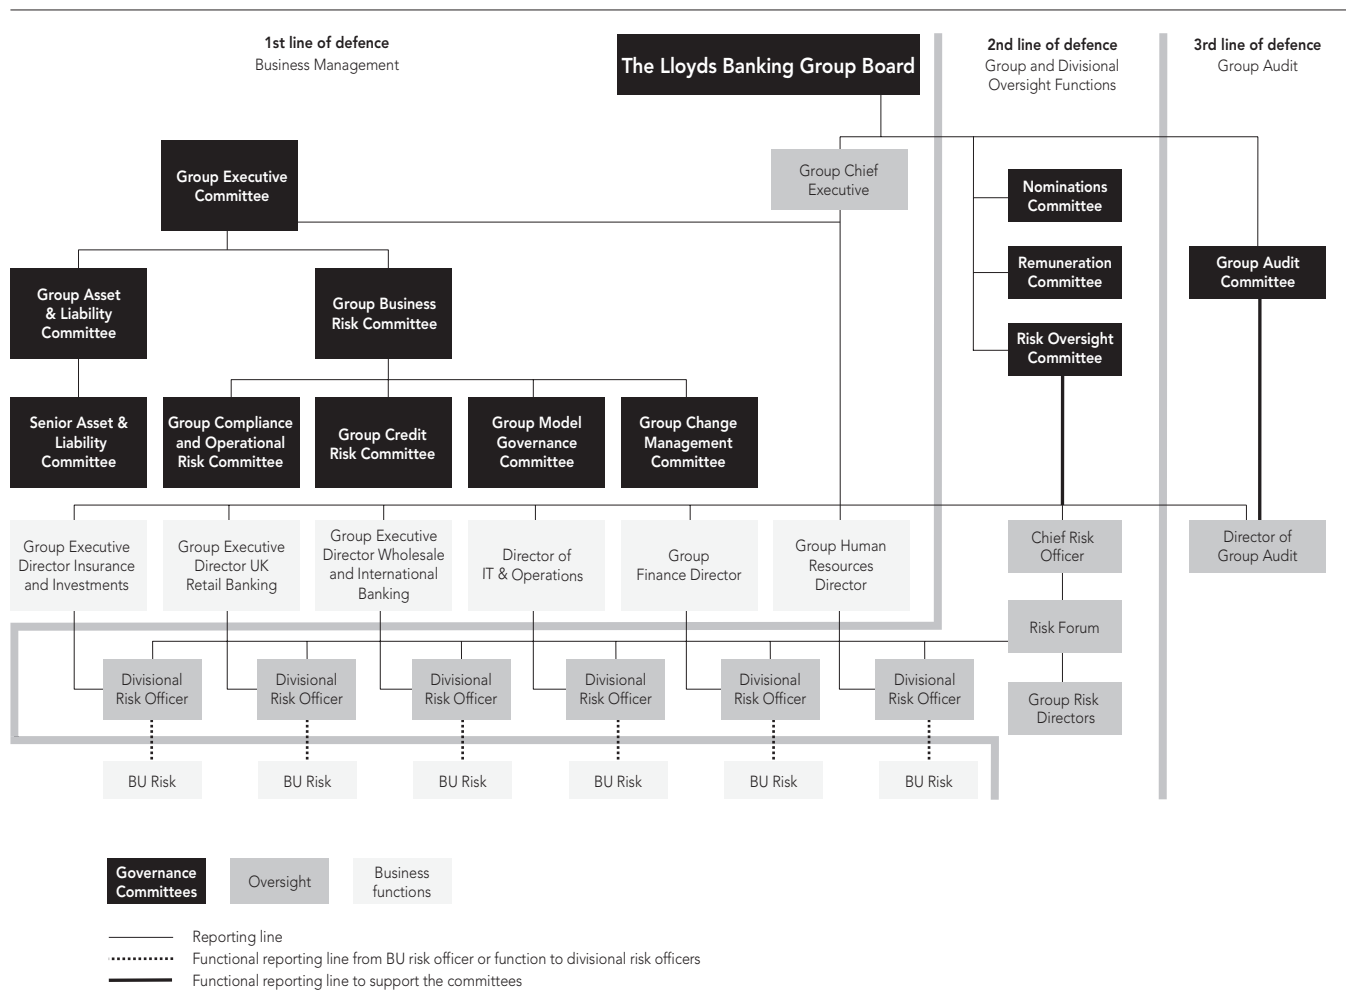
1st line of defence
Business Management

The Lloyds Banking Group Board

2nd line of defence
Group and Divisional Oversight Functions

3rd line of defence
Group Audit

Group Executive Committee

Group Chief Executive

Nominations Committee

Remuneration Committee

Group Audit Committee

Risk Oversight Committee

Group Asset & Liability Committee

Group Business Risk Committee

Senior Asset & Liability Committee

Group Compliance and Operational Risk Committee

Group Credit Risk Committee

Group Model Governance Committee

Group Change Management Committee

Group Executive Director Insurance and Investments

Group Executive Director UK Retail Banking

Group Executive Director Wholesale and International Banking

Director of IT & Operations

Group Finance Director

Group Human Resources Director

Chief Risk Officer

Director of Group Audit

Risk Forum

Group Risk Directors

Divisional Risk Officer

Divisional Risk Officer

Divisional Risk Officer

Divisional Risk Officer

Divisional Risk Officer

Divisional Risk Officer

BU Risk

BU Risk

BU Risk

BU Risk

BU Risk

BU Risk

Governance Committees

Oversight

Business functions

Reporting line
Functional reporting line from BU risk officer or function to divisional risk officers
Functional reporting line to support the committees